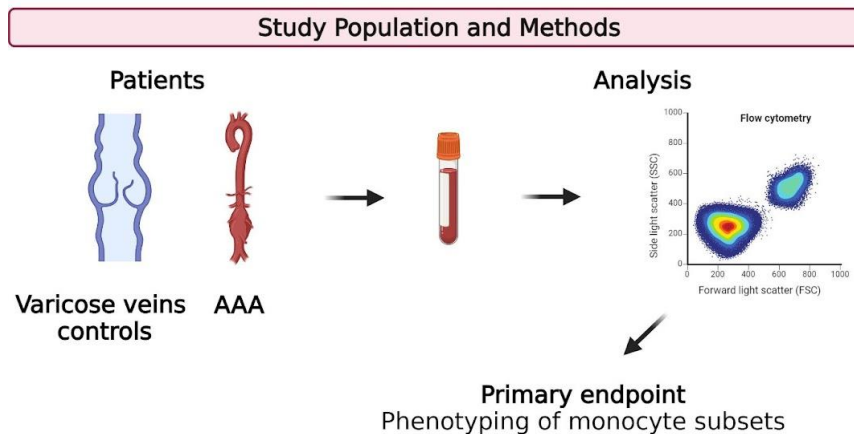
Study Population and Methods

Patients

Varicose veins controls

AAA

Analysis

Flow cytometry

1000
800
600
400
200
0

Side light scatter (SSC)

0 200 400 600 800 1000

Forward light scatter (FSC)

Primary endpoint
Phenotyping of monocyte subsets